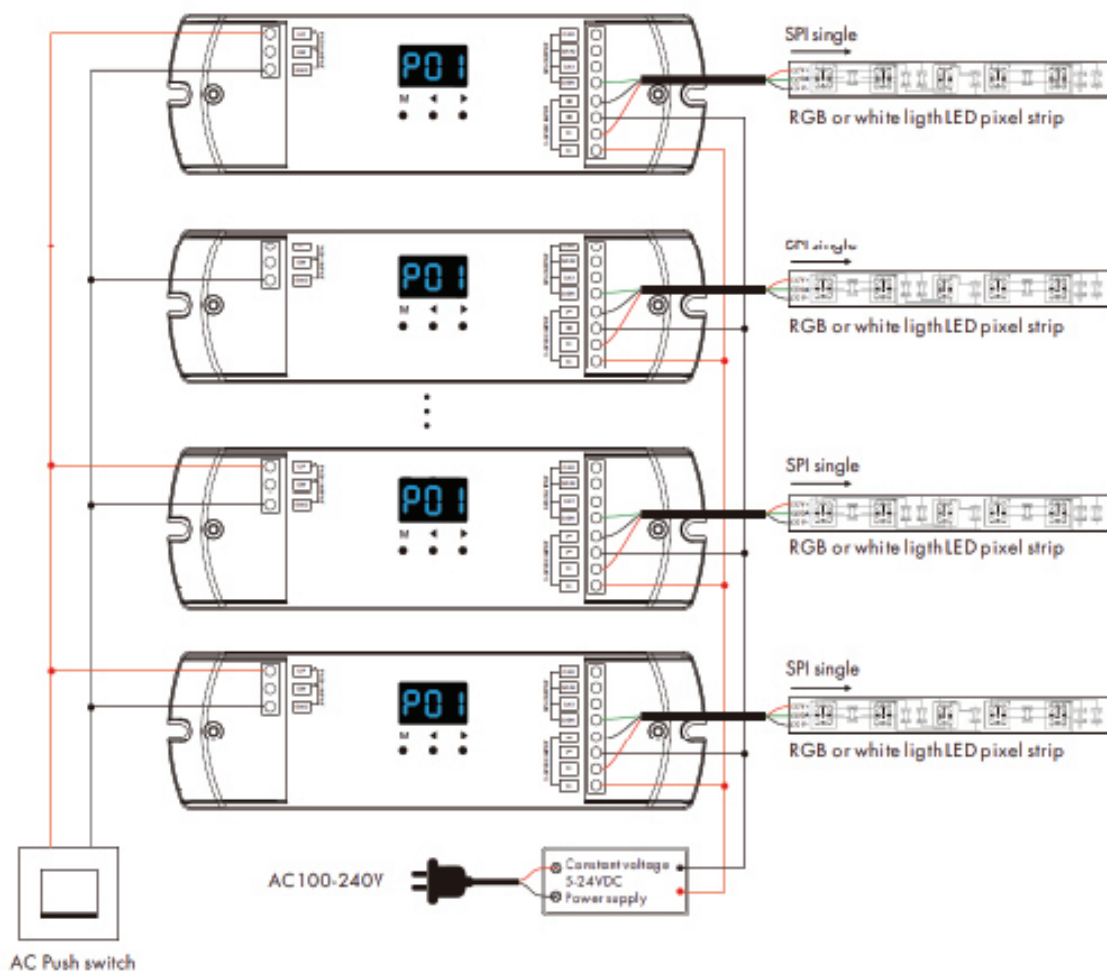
SPI single

P01

M

RGB or white ligth LED pixel strip

SPI single

P01

M

RGB or white ligth LED pixel strip

SPI single

P01

M

RGB or white ligth LED pixel strip

SPI single

P01

M

RGB or white ligth LED pixel strip

AC100-240V

Constant voltage 5-24VDC Power supply

AC Push switch